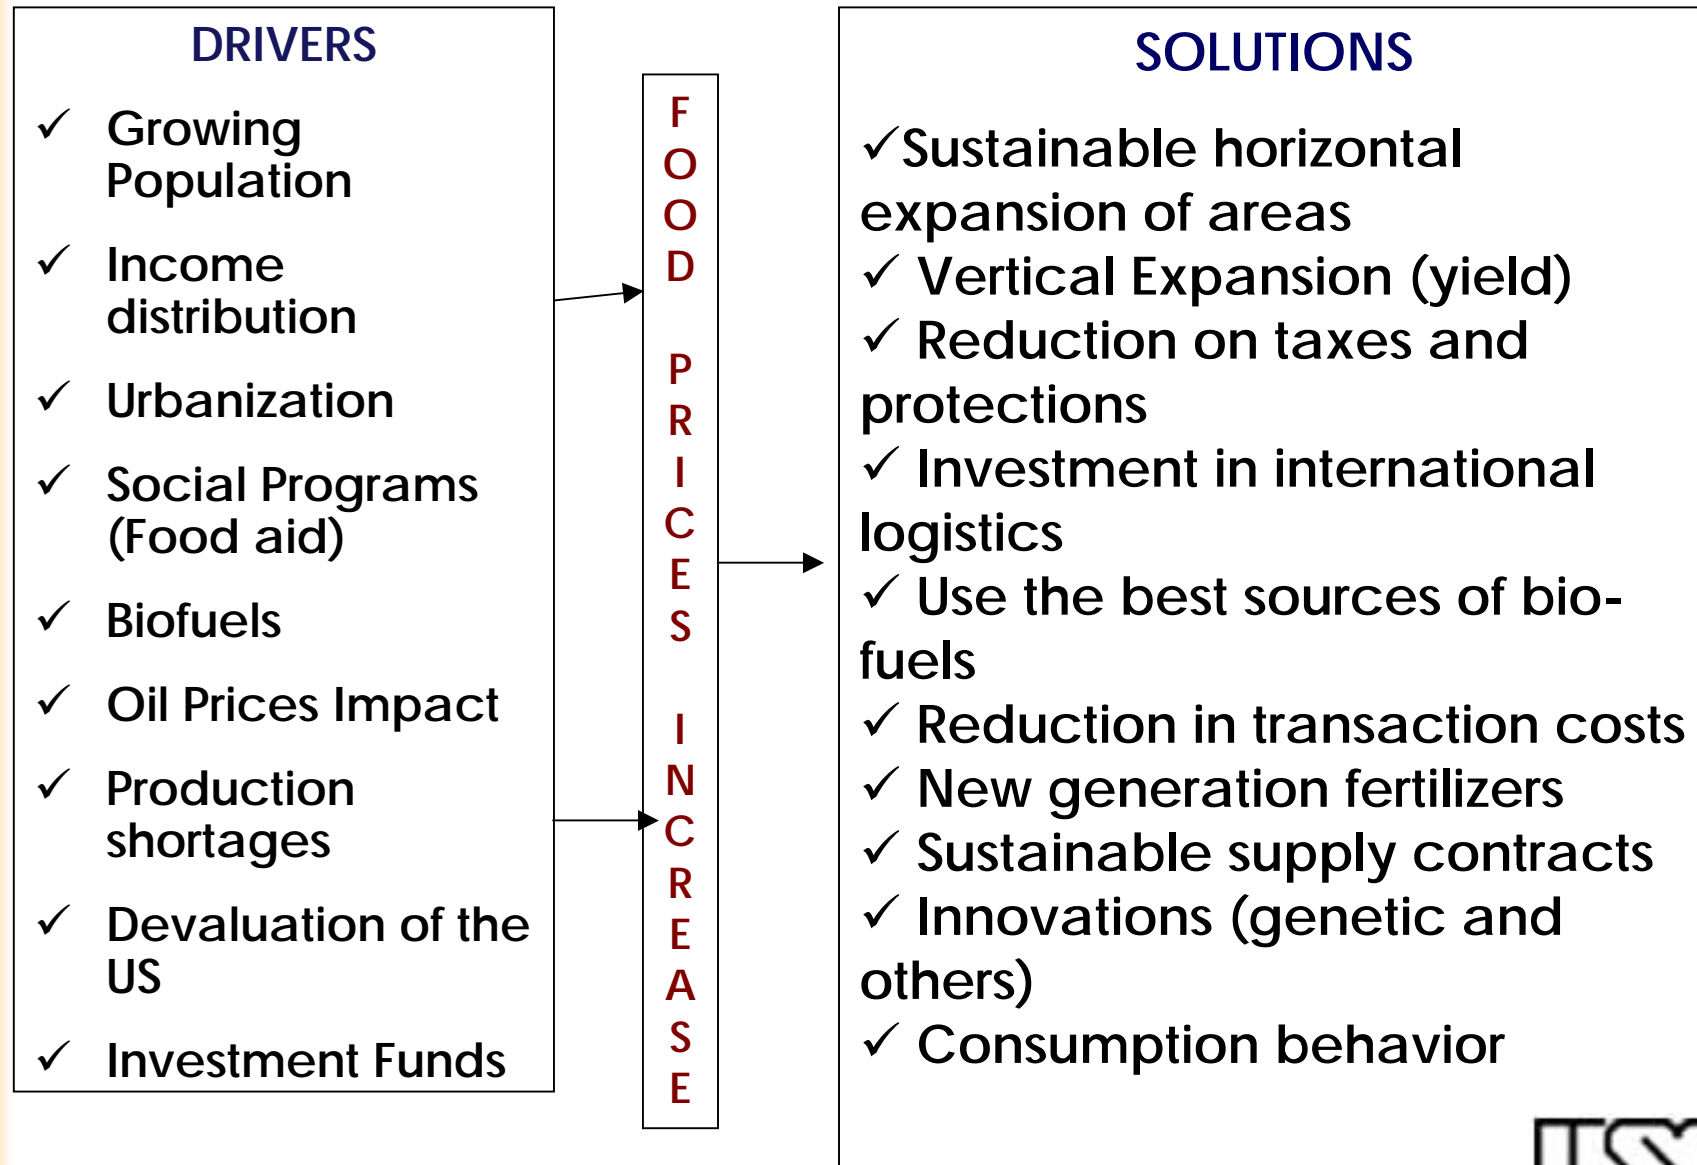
DRIVERS

✓ Growing Population

✓ Income distribution

✓ Urbanization

✓ Social Programs (Food aid)

✓ Biofuels

✓ Oil Prices Impact

✓ Production shortages

✓ Devaluation of the US

✓ Investment Funds

FOOD PRICES INCREASE

SOLUTIONS

✓Sustainable horizontal expansion of areas
✓ Vertical Expansion (yield)
✓ Reduction on taxes and protections
✓ Investment in international logistics
✓ Use the best sources of bio-fuels
✓ Reduction in transaction costs
✓ New generation fertilizers
✓ Sustainable supply contracts
✓ Innovations (genetic and others)
✓ Consumption behavior